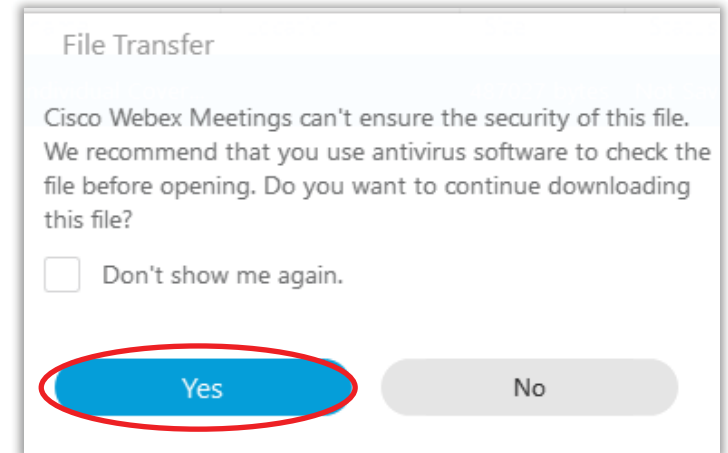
File Transfer

Cisco Webex Meetings can't ensure the security of this file. We recommend that you use antivirus software to check the file before opening. Do you want to continue downloading this file?

Don't show me again.

Yes

No